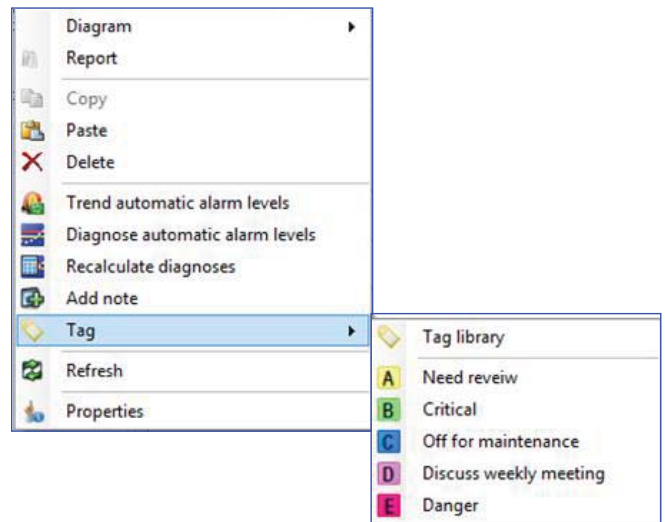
Diagram
Report
Copy
Paste
Delete
Trend automatic alarm levels
Diagnose automatic alarm levels
Recalculate diagnoses
Add note
Tag
Refresh
Properties

Tag library
A Need reveiw
B Critical
C Off for maintenance
D Discuss weekly meeting
E Danger